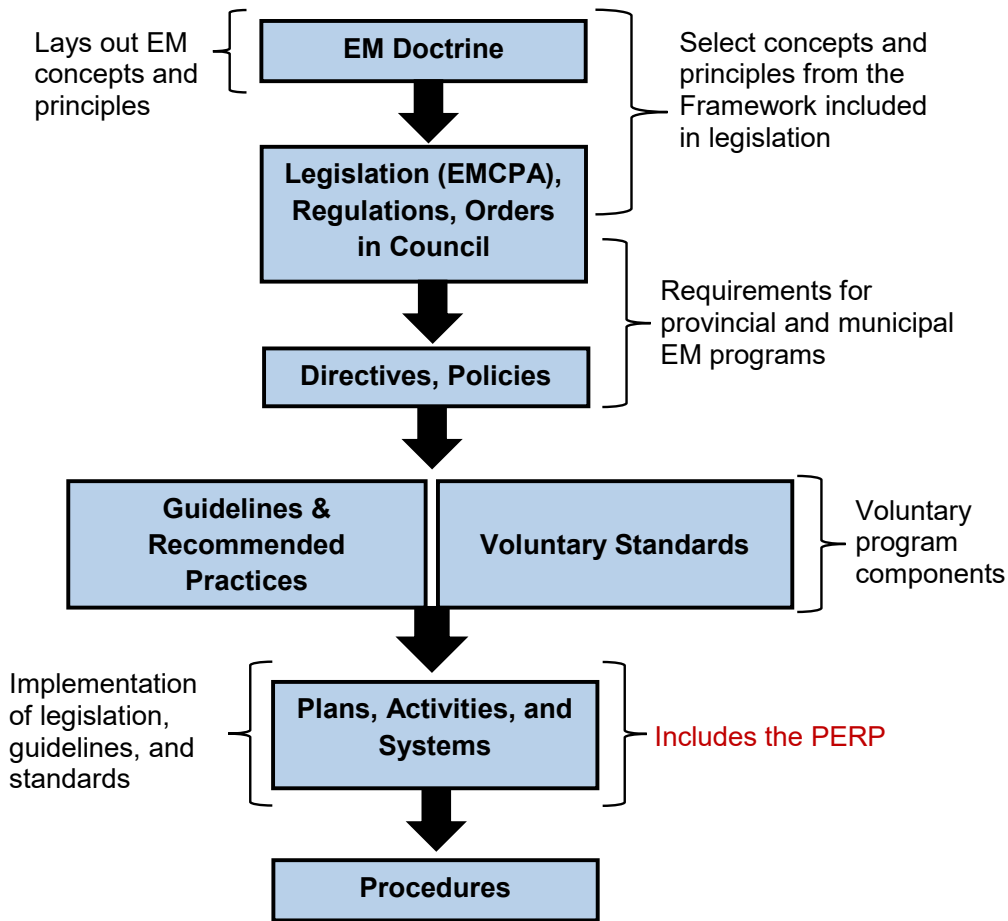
Lays out EM concepts and principles

EM Doctrine

Select concepts and principles from the Framework included in legislation

Legislation (EMCPA), Regulations, Orders in Council

Requirements for provincial and municipal EM programs

Directives, Policies

Guidelines & Recommended Practices

Voluntary Standards

Voluntary program components

Implementation of legislation, guidelines, and standards

Plans, Activities, and Systems

Includes the PERP

Procedures